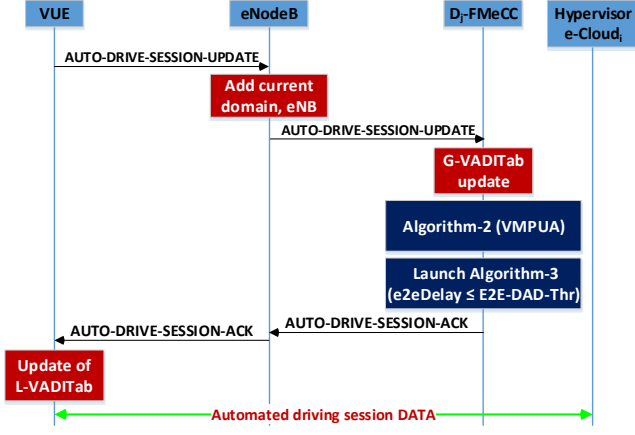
VUE

eNodeB

$D_j$-FMeCC

Hypervisor e-Cloud$_i$

AUTO-DRIVE-SESSION-UPDATE

Add current domain, eNB

AUTO-DRIVE-SESSION-UPDATE

G-VADITab update

Algorithm-2 (VMPUA)

Launch Algorithm-3 (e2eDelay ≤ E2E-DAD-Thr)

AUTO-DRIVE-SESSION-ACK

AUTO-DRIVE-SESSION-ACK

Update of L-VADITab

Automated driving session DATA